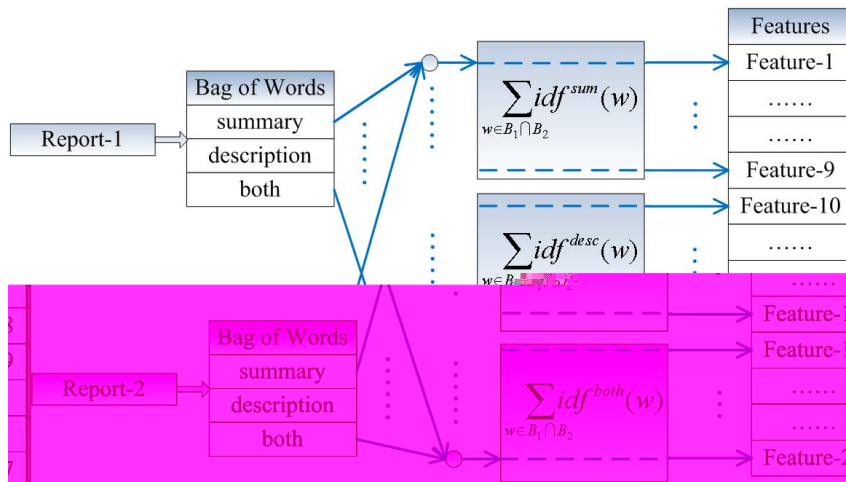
Report-1

| Bag of Words |
|---|
| summary |
| description |
| both |

$\sum_{w \in B_1 \cap B_2} idf^{sum}(w)$

$\sum_{w \in B_1 \cap B_2} idf^{desc}(w)$

| Features |
|---|
| Feature-1 |
| …… |
| …… |
| Feature-9 |
| Feature-10 |
| …… |
| …… |
| Feature-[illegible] |
| Feature-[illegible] |
| …… |
| …… |
| Feature-2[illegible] |

Report-2

| Bag of Words |
|---|
| summary |
| description |
| both |

$\sum_{w \in B_1 \cap B_2} idf^{both}(w)$

8
9
7